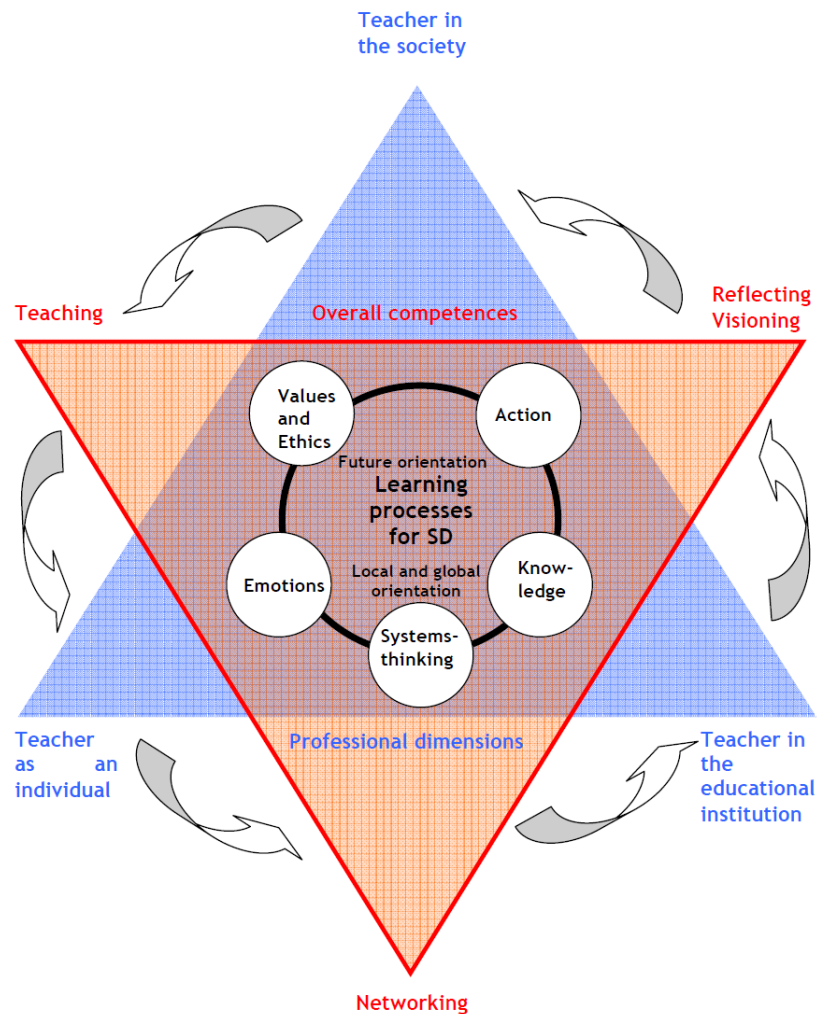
Teacher in the society

Teaching

Overall competences

Reflecting Visioning

Values and Ethics

Action

Future orientation

Learning processes for SD

Emotions

Local and global orientation

Knowledge

Systems-thinking

Teacher as an individual

Professional dimensions

Teacher in the educational institution

Networking